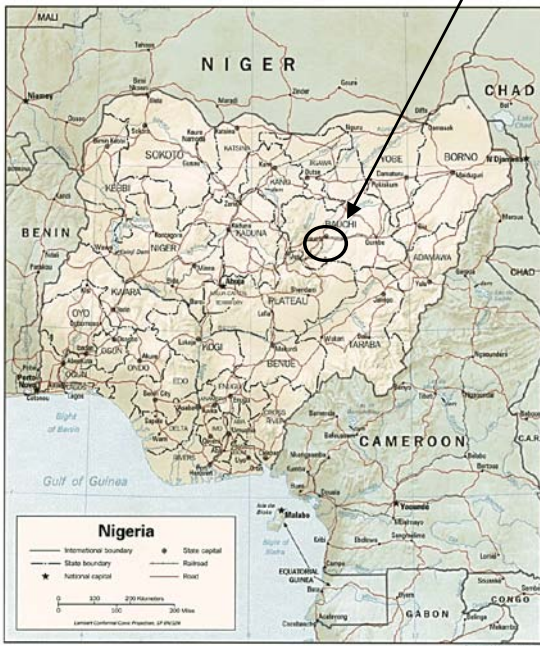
MALI

NIGER

CHAD

Niamey

SOKOTO

KATSINA

KANO

JIGAWA

YOBE

BORNO

N'Djamena

Maiduguri

KEBBI

ZAMFARA

BAUCHI

BENIN

NIGER

KADUNA

Gombe

ADAMAWA

KWARA

Abuja

PLATEAU

OYO

KOGI

TARABA

OGUN

OSUN

ONDO

BENUE

EDO

ENUGU

Lagos

Porto-Novo

Cotonou

DELTA

CROSS RIVER

Bight of Benin

RIVERS

CAMEROON

Gulf of Guinea

Malabo

Yaounde

Bight of Biafra

EQUATORIAL GUINEA

GABON

CONGO

C.A.R.

Nigeria

International boundary

State boundary

National capital

State capital

Railroad

Road

0 100 200 Kilometers

0 100 200 Miles

Lambert Conformal Conic Projection